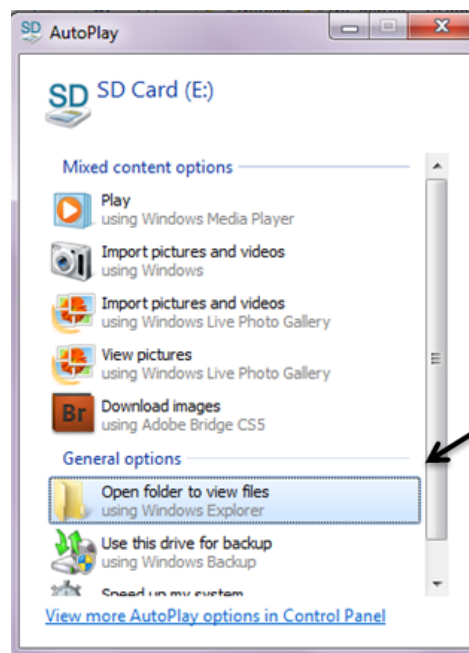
SD AutoPlay

SD SD Card (E:)

Mixed content options

Play
using Windows Media Player

Import pictures and videos
using Windows

Import pictures and videos
using Windows Live Photo Gallery

View pictures
using Windows Live Photo Gallery

Br Download images
using Adobe Bridge CS5

General options

Open folder to view files
using Windows Explorer

Use this drive for backup
using Windows Backup

Speed up my system

View more AutoPlay options in Control Panel